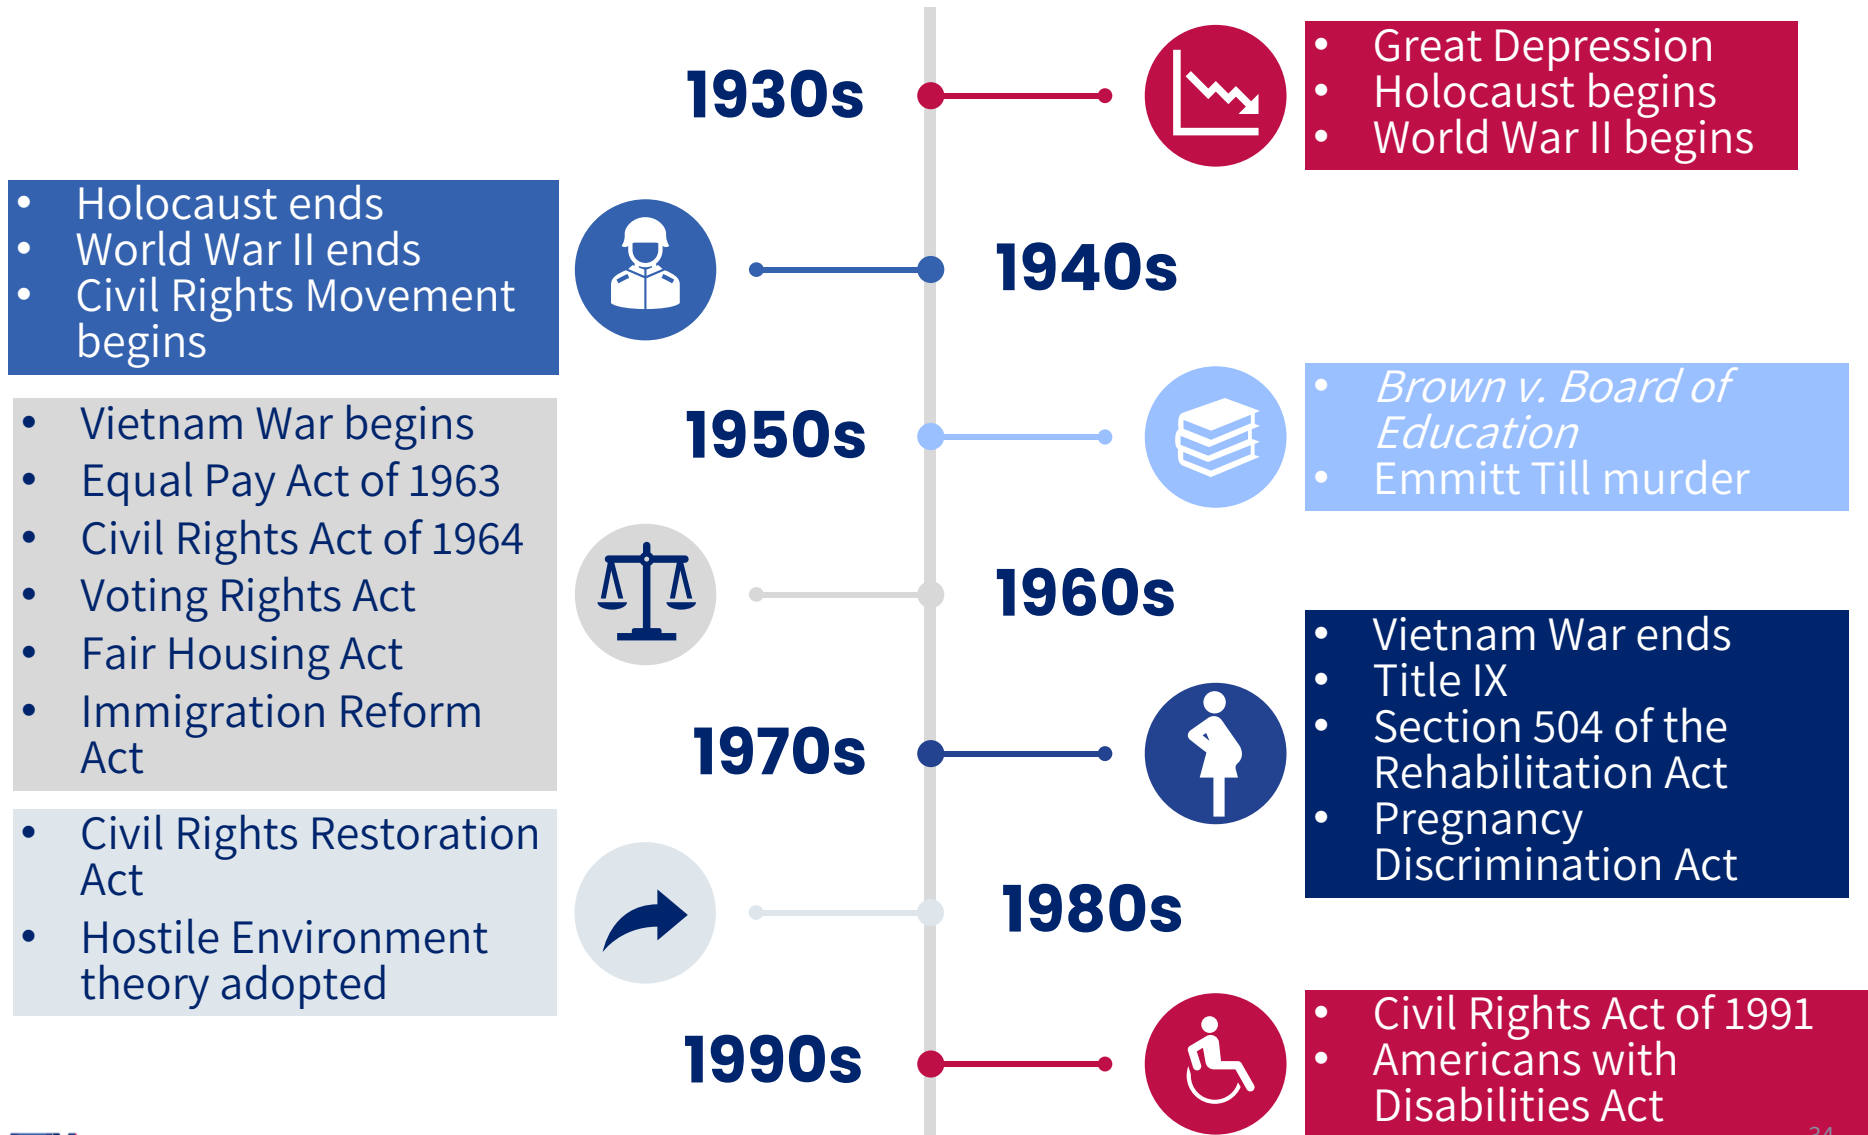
1930s

- Great Depression
- Holocaust begins
- World War II begins

- Holocaust ends
- World War II ends
- Civil Rights Movement begins

1940s

1950s

- *Brown v. Board of Education*
- Emmitt Till murder

- Vietnam War begins
- Equal Pay Act of 1963
- Civil Rights Act of 1964
- Voting Rights Act
- Fair Housing Act
- Immigration Reform Act

1960s

- Vietnam War ends
- Title IX
- Section 504 of the Rehabilitation Act
- Pregnancy Discrimination Act

1970s

- Civil Rights Restoration Act
- Hostile Environment theory adopted

1980s

1990s

- Civil Rights Act of 1991
- Americans with Disabilities Act

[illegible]